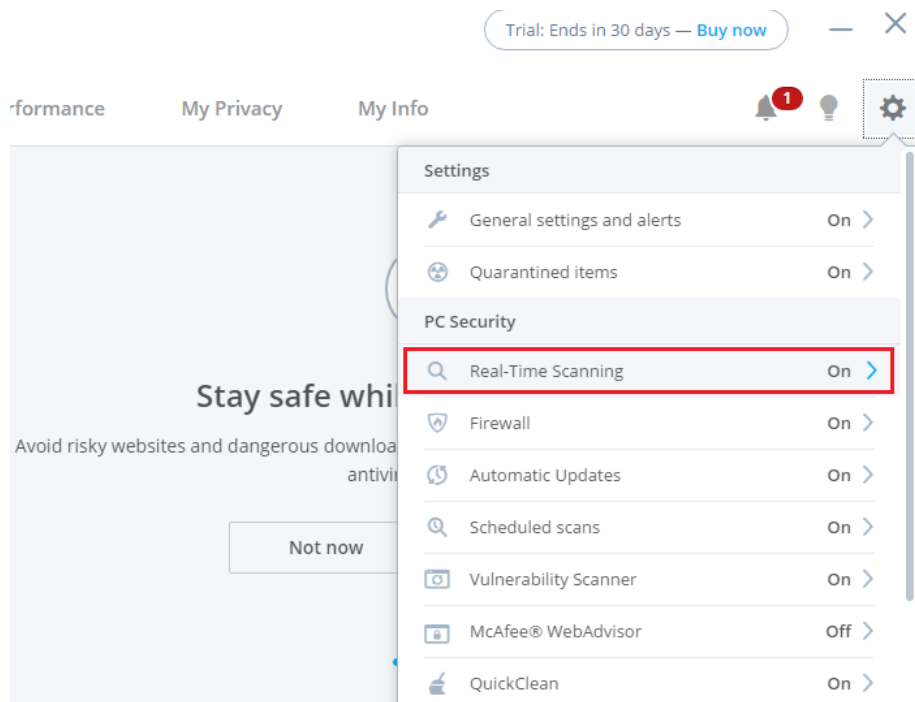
Trial: Ends in 30 days — Buy now

rformance My Privacy My Info

1

Settings

General settings and alerts On

Quarantined items On

PC Security

Real-Time Scanning On

Firewall On

Automatic Updates On

Scheduled scans On

Vulnerability Scanner On

McAfee® WebAdvisor Off

QuickClean On

Stay safe whi

Avoid risky websites and dangerous downloa

antivi

Not now